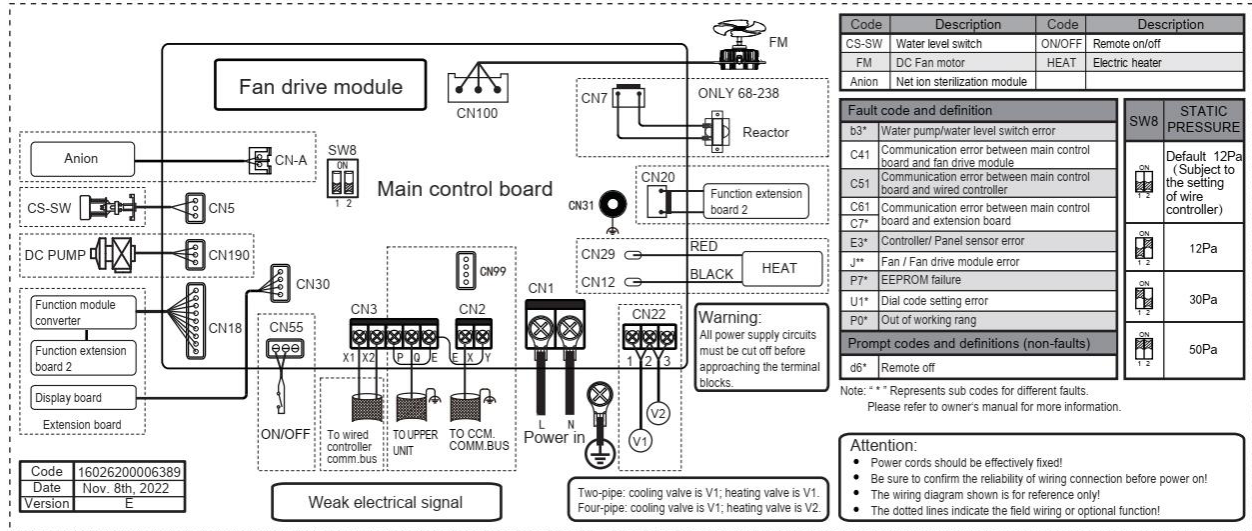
FM

Fan drive module

CN100

CN7

ONLY 68-238

Reactor

SW8

ON

1 2

Anion

CN-A

Main control board

CS-SW

CN5

CN20

Function extension board 2

CN31

DC PUMP

CN190

CN29

RED

CN12

BLACK

HEAT

CN99

CN30

Function module converter

CN18

Function extension board 2

Display board

Extension board

CN55

CN3

X1 X2

P Q E

CN2

E X Y

CN1

CN22

1 2 3

Warning:
All power supply circuits must be cut off before approaching the terminal blocks.

ON/OFF

To wired controller comm.bus

TO UPPER UNIT

TO CCM. COMM.BUS

L N

Power in

V1

V2

| Code | 16026200006389 |
|---|---|
| Date | Nov. 8th, 2022 |
| Version | E |

Weak electrical signal

Two-pipe: cooling valve is V1; heating valve is V1.
Four-pipe: cooling valve is V1; heating valve is V2.

| Code | Description | Code | Description |
|---|---|---|---|
| CS-SW | Water level switch | ON/OFF | Remote on/off |
| FM | DC Fan motor | HEAT | Electric heater |
| Anion | Net ion sterilization module | | |

| Fault code and definition | |
|---|---|
| b3* | Water pump/water level switch error |
| C41 | Communication error between main control board and fan drive module |
| C51 | Communication error between main control board and wired controller |
| C61 C7* | Communication error between main control board and extension board |
| E3* | Controller/ Panel sensor error |
| J** | Fan / Fan drive module error |
| P7* | EEPROM failure |
| U1* | Dial code setting error |
| P0* | Out of working rang |
| Prompt codes and definitions (non-faults) | |
| d6* | Remote off |

| SW8 | STATIC PRESSURE |
|---|---|
| ON 1 2 | Default 12Pa (Subject to the setting of wire controller) |
| ON 1 2 | 12Pa |
| ON 1 2 | 30Pa |
| ON 1 2 | 50Pa |

Note: " * " Represents sub codes for different faults.
Please refer to owner's manual for more information.

Attention:
• Power cords should be effectively fixed!
• Be sure to confirm the reliability of wiring connection before power on!
• The wiring diagram shown is for reference only!
• The dotted lines indicate the field wiring or optional function!